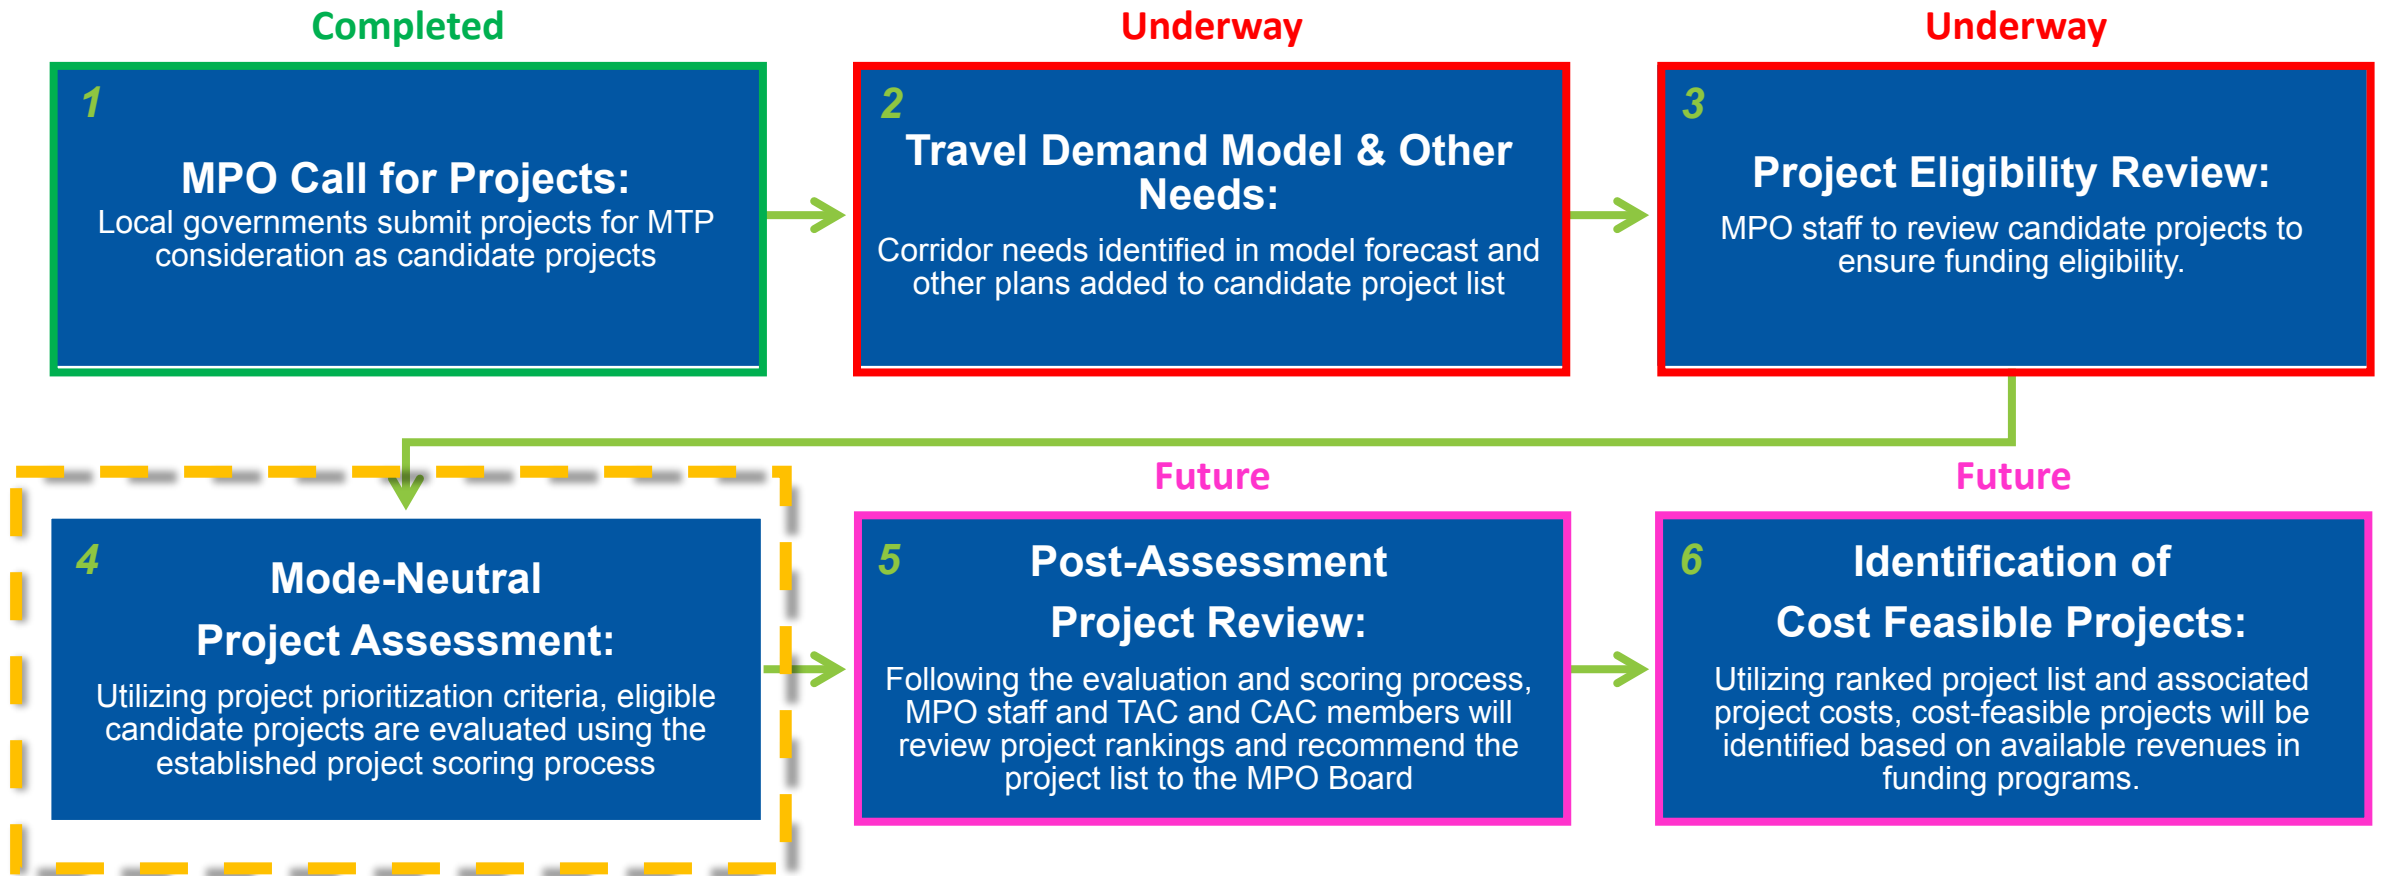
Completed

1

MPO Call for Projects:
Local governments submit projects for MTP consideration as candidate projects

Underway

2
Travel Demand Model & Other Needs:
Corridor needs identified in model forecast and other plans added to candidate project list

Underway

3

Project Eligibility Review:
MPO staff to review candidate projects to ensure funding eligibility.

4
Mode-Neutral
Project Assessment:
Utilizing project prioritization criteria, eligible candidate projects are evaluated using the established project scoring process

Future

5
Post-Assessment
Project Review:
Following the evaluation and scoring process, MPO staff and TAC and CAC members will review project rankings and recommend the project list to the MPO Board

Future

6
Identification of
Cost Feasible Projects:
Utilizing ranked project list and associated project costs, cost-feasible projects will be identified based on available revenues in funding programs.